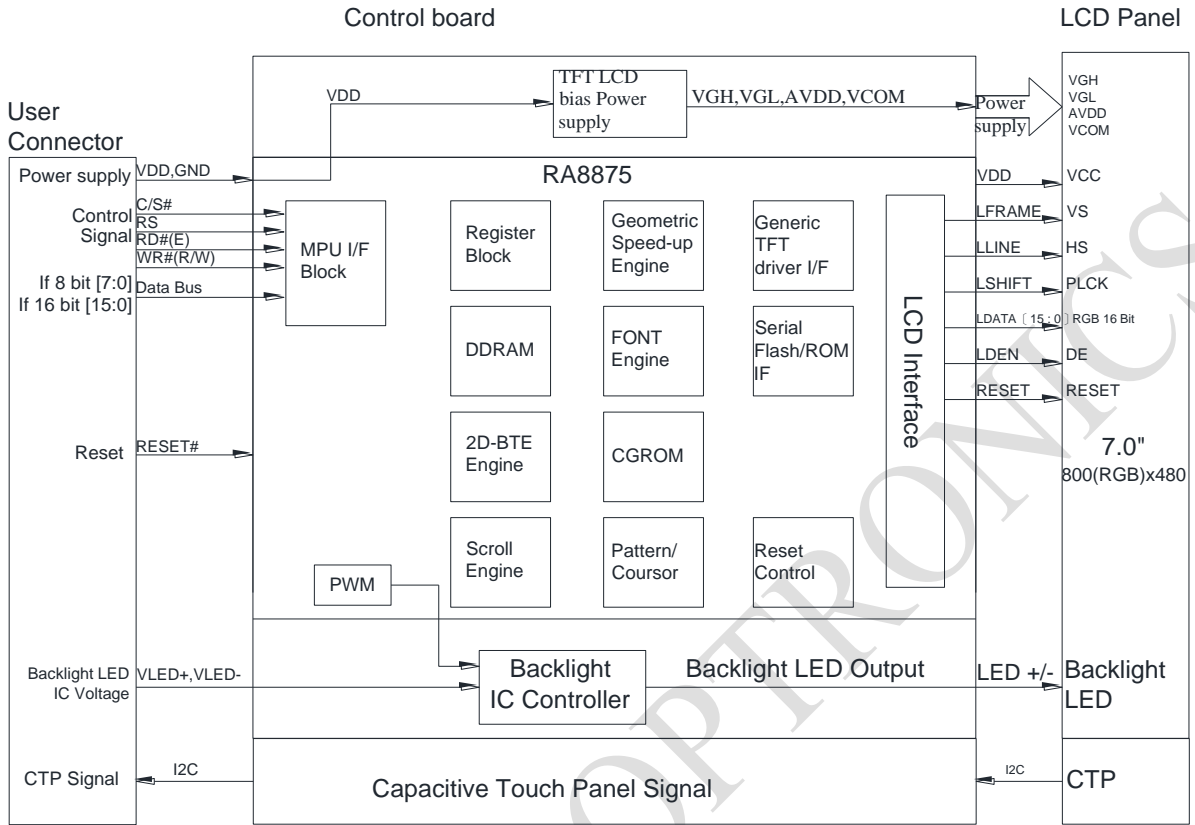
Control board

LCD Panel

User Connector

Power supply

VDD,GND

VDD

TFT LCD bias Power supply

VGH,VGL,AVDD,VCOM

Power supply

VGH
VGL
AVDD
VCOM

RA8875

Control Signal

C/S#
RS
RD#(E)
WR#(R/W)

MPU I/F Block

If 8 bit [7:0]
If 16 bit [15:0]

Data Bus

Register Block

Geometric Speed-up Engine

Generic TFT driver I/F

DDRAM

FONT Engine

Serial Flash/ROM IF

LCD Interface

VDD

VCC

LFRAME

VS

LLINE

HS

LSHIFT

PLCK

LDATA〔15 : 0〕RGB 16 Bit

LDEN

DE

RESET

RESET

Reset

RESET#

2D-BTE Engine

CGROM

7.0"
800(RGB)x480

Scroll Engine

Pattern/ Coursor

Reset Control

PWM

Backlight LED IC Voltage

VLED+,VLED-

Backlight IC Controller

Backlight LED Output

LED +/-

Backlight LED

CTP Signal

I2C

Capacitive Touch Panel Signal

I2C

CTP

OPTRONICS